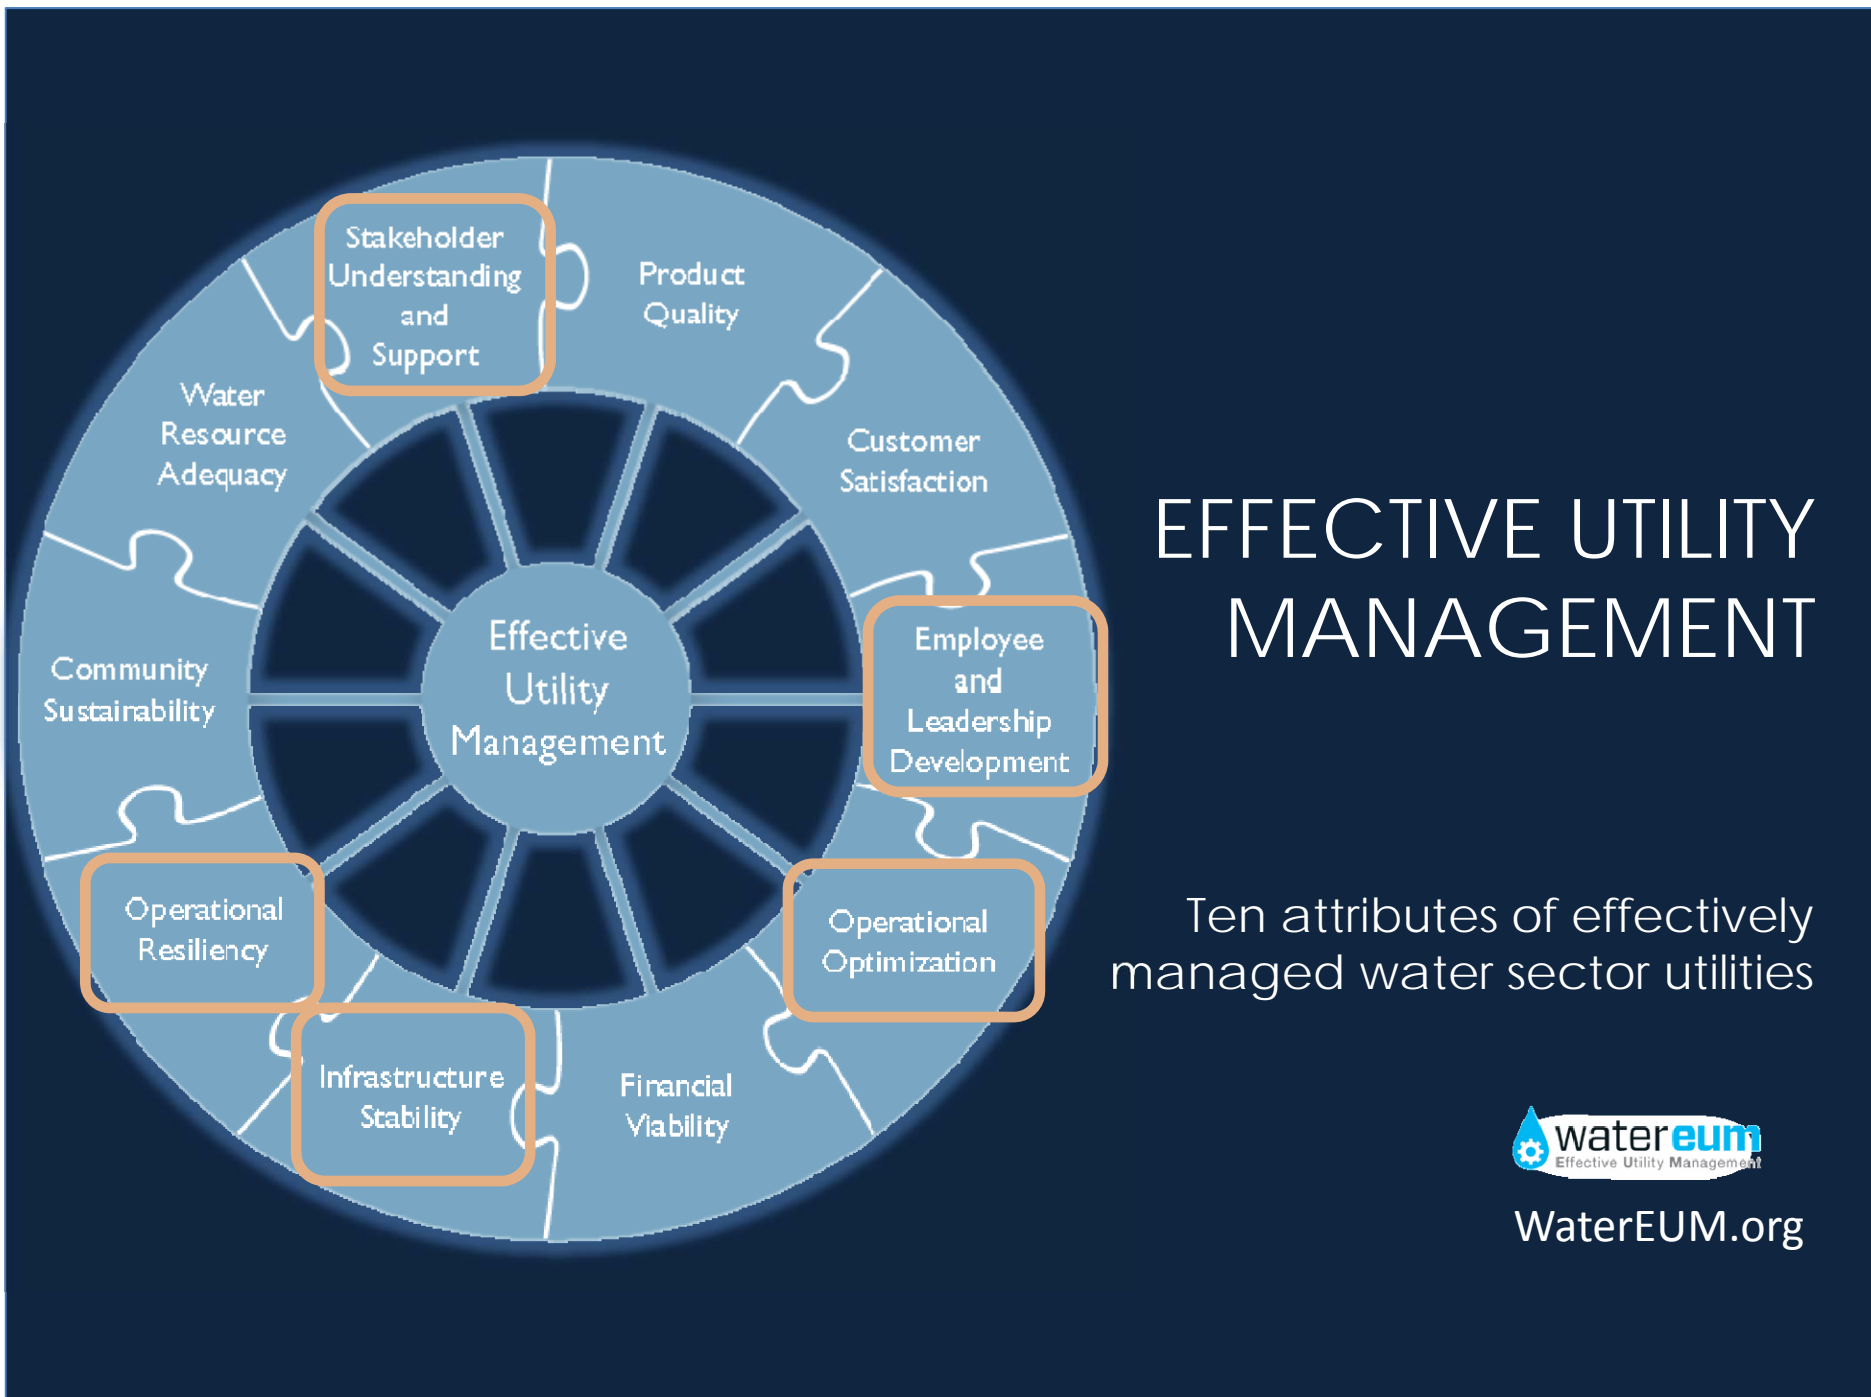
Stakeholder Understanding and Support

Product Quality

Customer Satisfaction

Employee and Leadership Development

Operational Optimization

Financial Viability

Infrastructure Stability

Operational Resiliency

Community Sustainability

Water Resource Adequacy

Effective Utility Management

EFFECTIVE UTILITY MANAGEMENT

Ten attributes of effectively managed water sector utilities

watereum
Effective Utility Management

WaterEUM.org